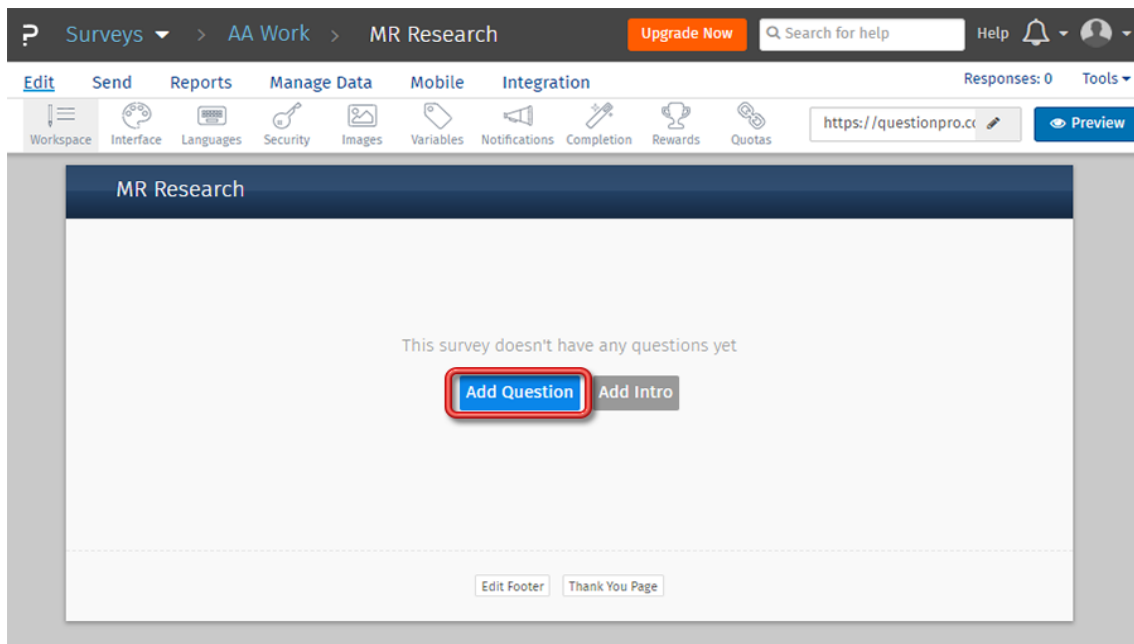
P Surveys > AA Work > MR Research Upgrade Now Search for help Help

Edit Send Reports Manage Data Mobile Integration Responses: 0 Tools

Workspace Interface Languages Security Images Variables Notifications Completion Rewards Quotas https://questionpro.cc Preview

MR Research

This survey doesn't have any questions yet

Add Question Add Intro

Edit Footer Thank You Page